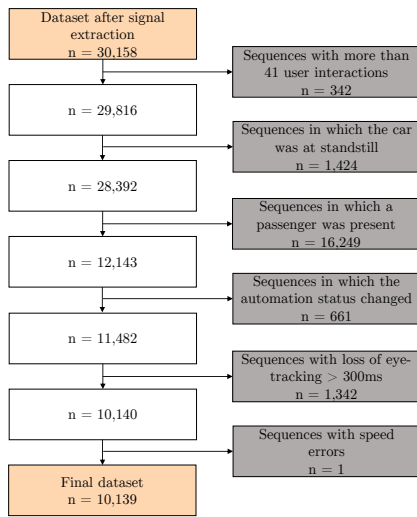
Dataset after signal extraction
n = 30,158

Sequences with more than 41 user interactions
n = 342

n = 29,816

Sequences in which the car was at standstill
n = 1,424

n = 28,392

Sequences in which a passenger was present
n = 16,249

n = 12,143

Sequences in which the automation status changed
n = 661

n = 11,482

Sequences with loss of eye-tracking > 300ms
n = 1,342

n = 10,140

Sequences with speed errors
n = 1

Final dataset
n = 10,139